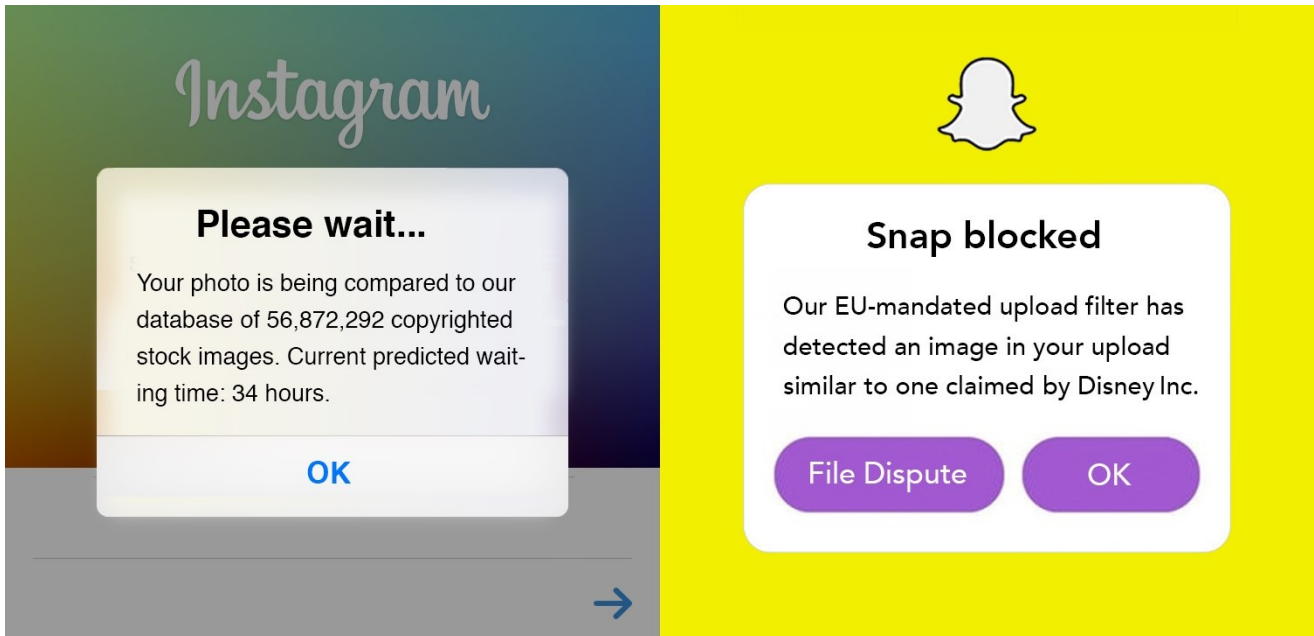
Instagram

Please wait...

Your photo is being compared to our database of 56,872,292 copyrighted stock images. Current predicted waiting time: 34 hours.

OK

Snap blocked

Our EU-mandated upload filter has detected an image in your upload similar to one claimed by Disney Inc.

File Dispute

OK